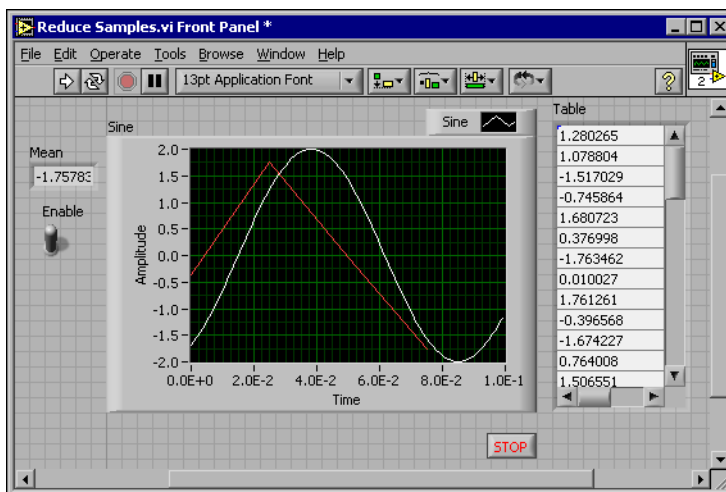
Reduce Samples.vi Front Panel *

File Edit Operate Tools Browse Window Help

13pt Application Font

2

Mean
-1.75783

Enable

Sine

Sine

2.0
1.5
1.0
0.5
0.0
-0.5
-1.0
-1.5
-2.0

Amplitude

0.0E+0 2.0E-2 4.0E-2 6.0E-2 8.0E-2 1.0E-1

Time

Table

| |
|---|
| 1.280265 |
| 1.078804 |
| -1.517029 |
| -0.745864 |
| 1.680723 |
| 0.376998 |
| -1.763462 |
| 0.010027 |
| 1.761261 |
| -0.396568 |
| -1.674227 |
| 0.764008 |
| 1.506551 |

STOP